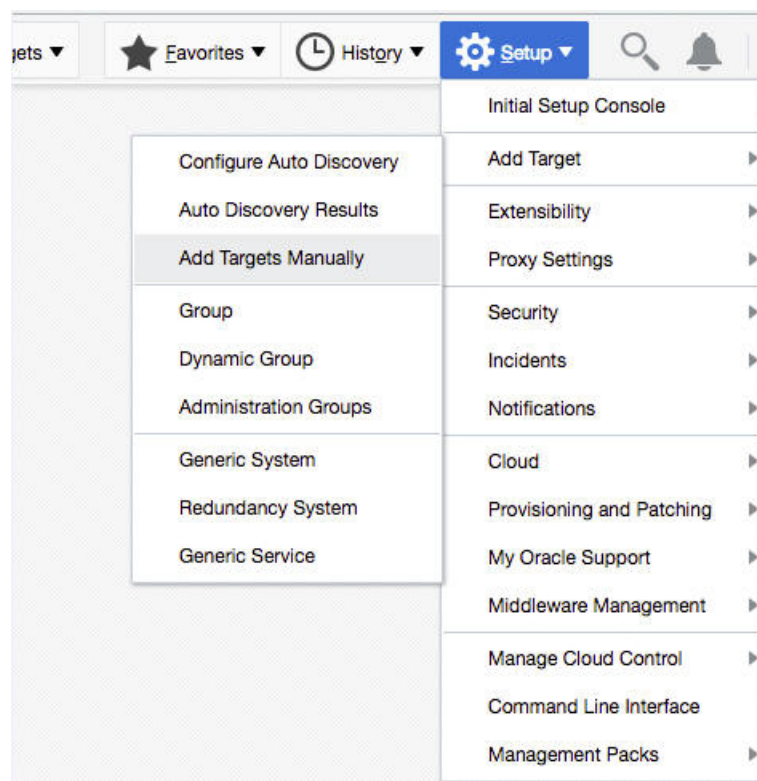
gets ▼ Favorites ▼ History ▼ Setup ▼

Initial Setup Console
Add Target
Extensibility
Proxy Settings
Security
Incidents
Notifications
Cloud
Provisioning and Patching
My Oracle Support
Middleware Management
Manage Cloud Control
Command Line Interface
Management Packs

Configure Auto Discovery
Auto Discovery Results
Add Targets Manually
Group
Dynamic Group
Administration Groups
Generic System
Redundancy System
Generic Service